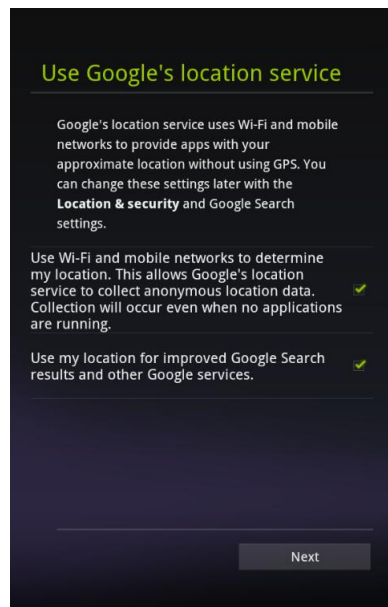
Use Google's location service

Google's location service uses Wi-Fi and mobile networks to provide apps with your approximate location without using GPS. You can change these settings later with the **Location & security** and Google Search settings.

Use Wi-Fi and mobile networks to determine my location. This allows Google's location service to collect anonymous location data. Collection will occur even when no applications are running.

Use my location for improved Google Search results and other Google services.

Next